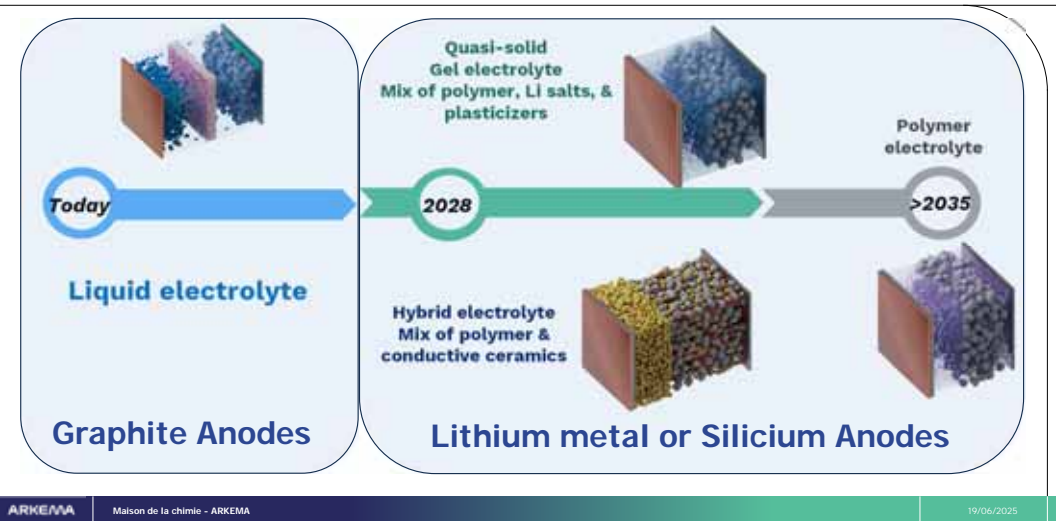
Today

Liquid electrolyte

Graphite Anodes

Quasi-solid
Gel electrolyte
Mix of polymer, Li salts, & plasticizers

2028

Polymer electrolyte

>2035

Hybrid electrolyte
Mix of polymer & conductive ceramics

Lithium metal or Silicium Anodes

ARKEMA Maison de la chimie - ARKEMA 19/06/2025